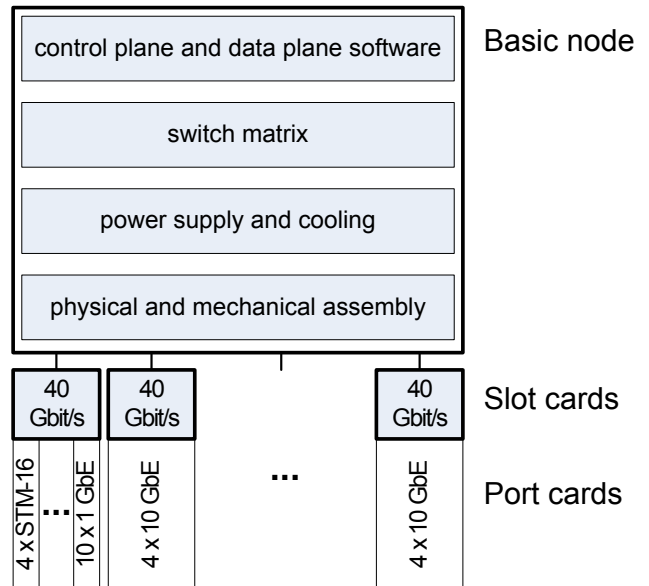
control plane and data plane software

switch matrix

power supply and cooling

physical and mechanical assembly

Basic node

40 Gbit/s

40 Gbit/s

40 Gbit/s

Slot cards

4 x STM-16

...

10 x 1 GbE

4 x 10 GbE

...

4 x 10 GbE

Port cards